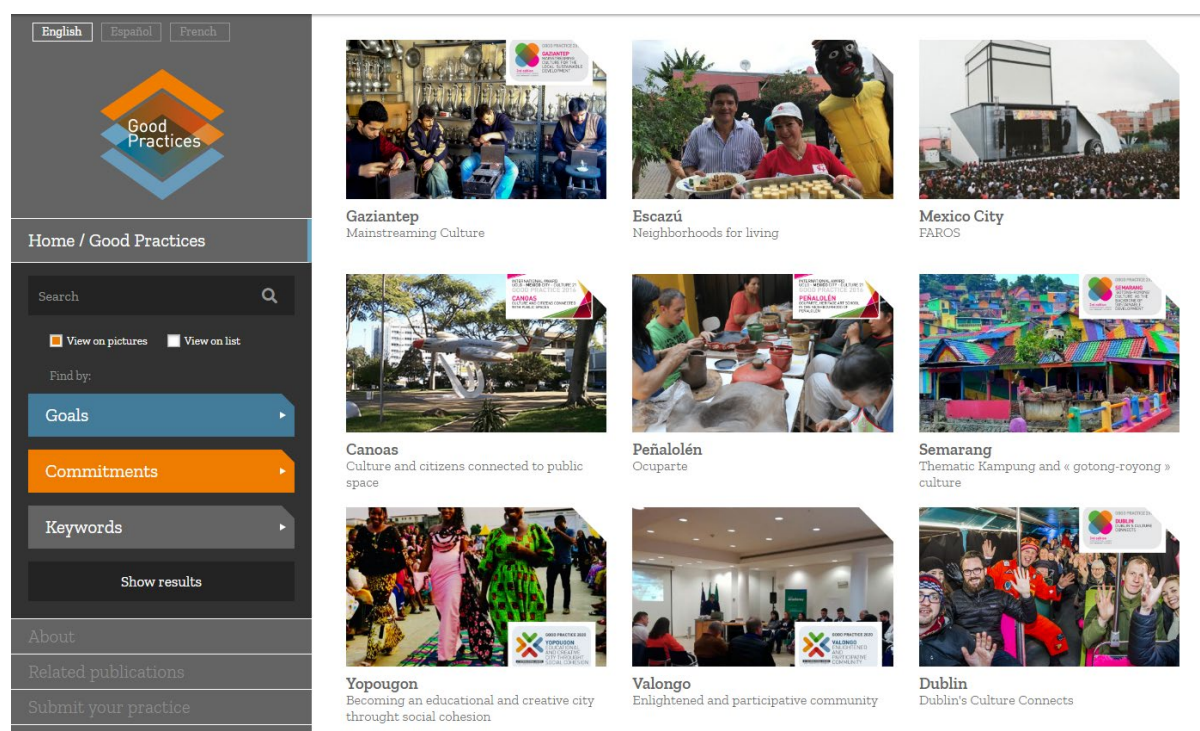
English Español French

Good Practices

Home / Good Practices

Search

View on pictures View on list

Find by:

Goals

Commitments

Keywords

Show results

About

Related publications

Submit your practice

Gaziantep
Mainstreaming Culture

Escazú
Neighborhoods for living

Mexico City
FAROS

Canoas
Culture and citizens connected to public space

Peñalolén
Ocuparte

Semarang
Thematic Kampung and « gotong-royong » culture

Yopougon
Becoming an educational and creative city throught social cohesion

Valongo
Enlightened and participative community

Dublin
Dublin's Culture Connects